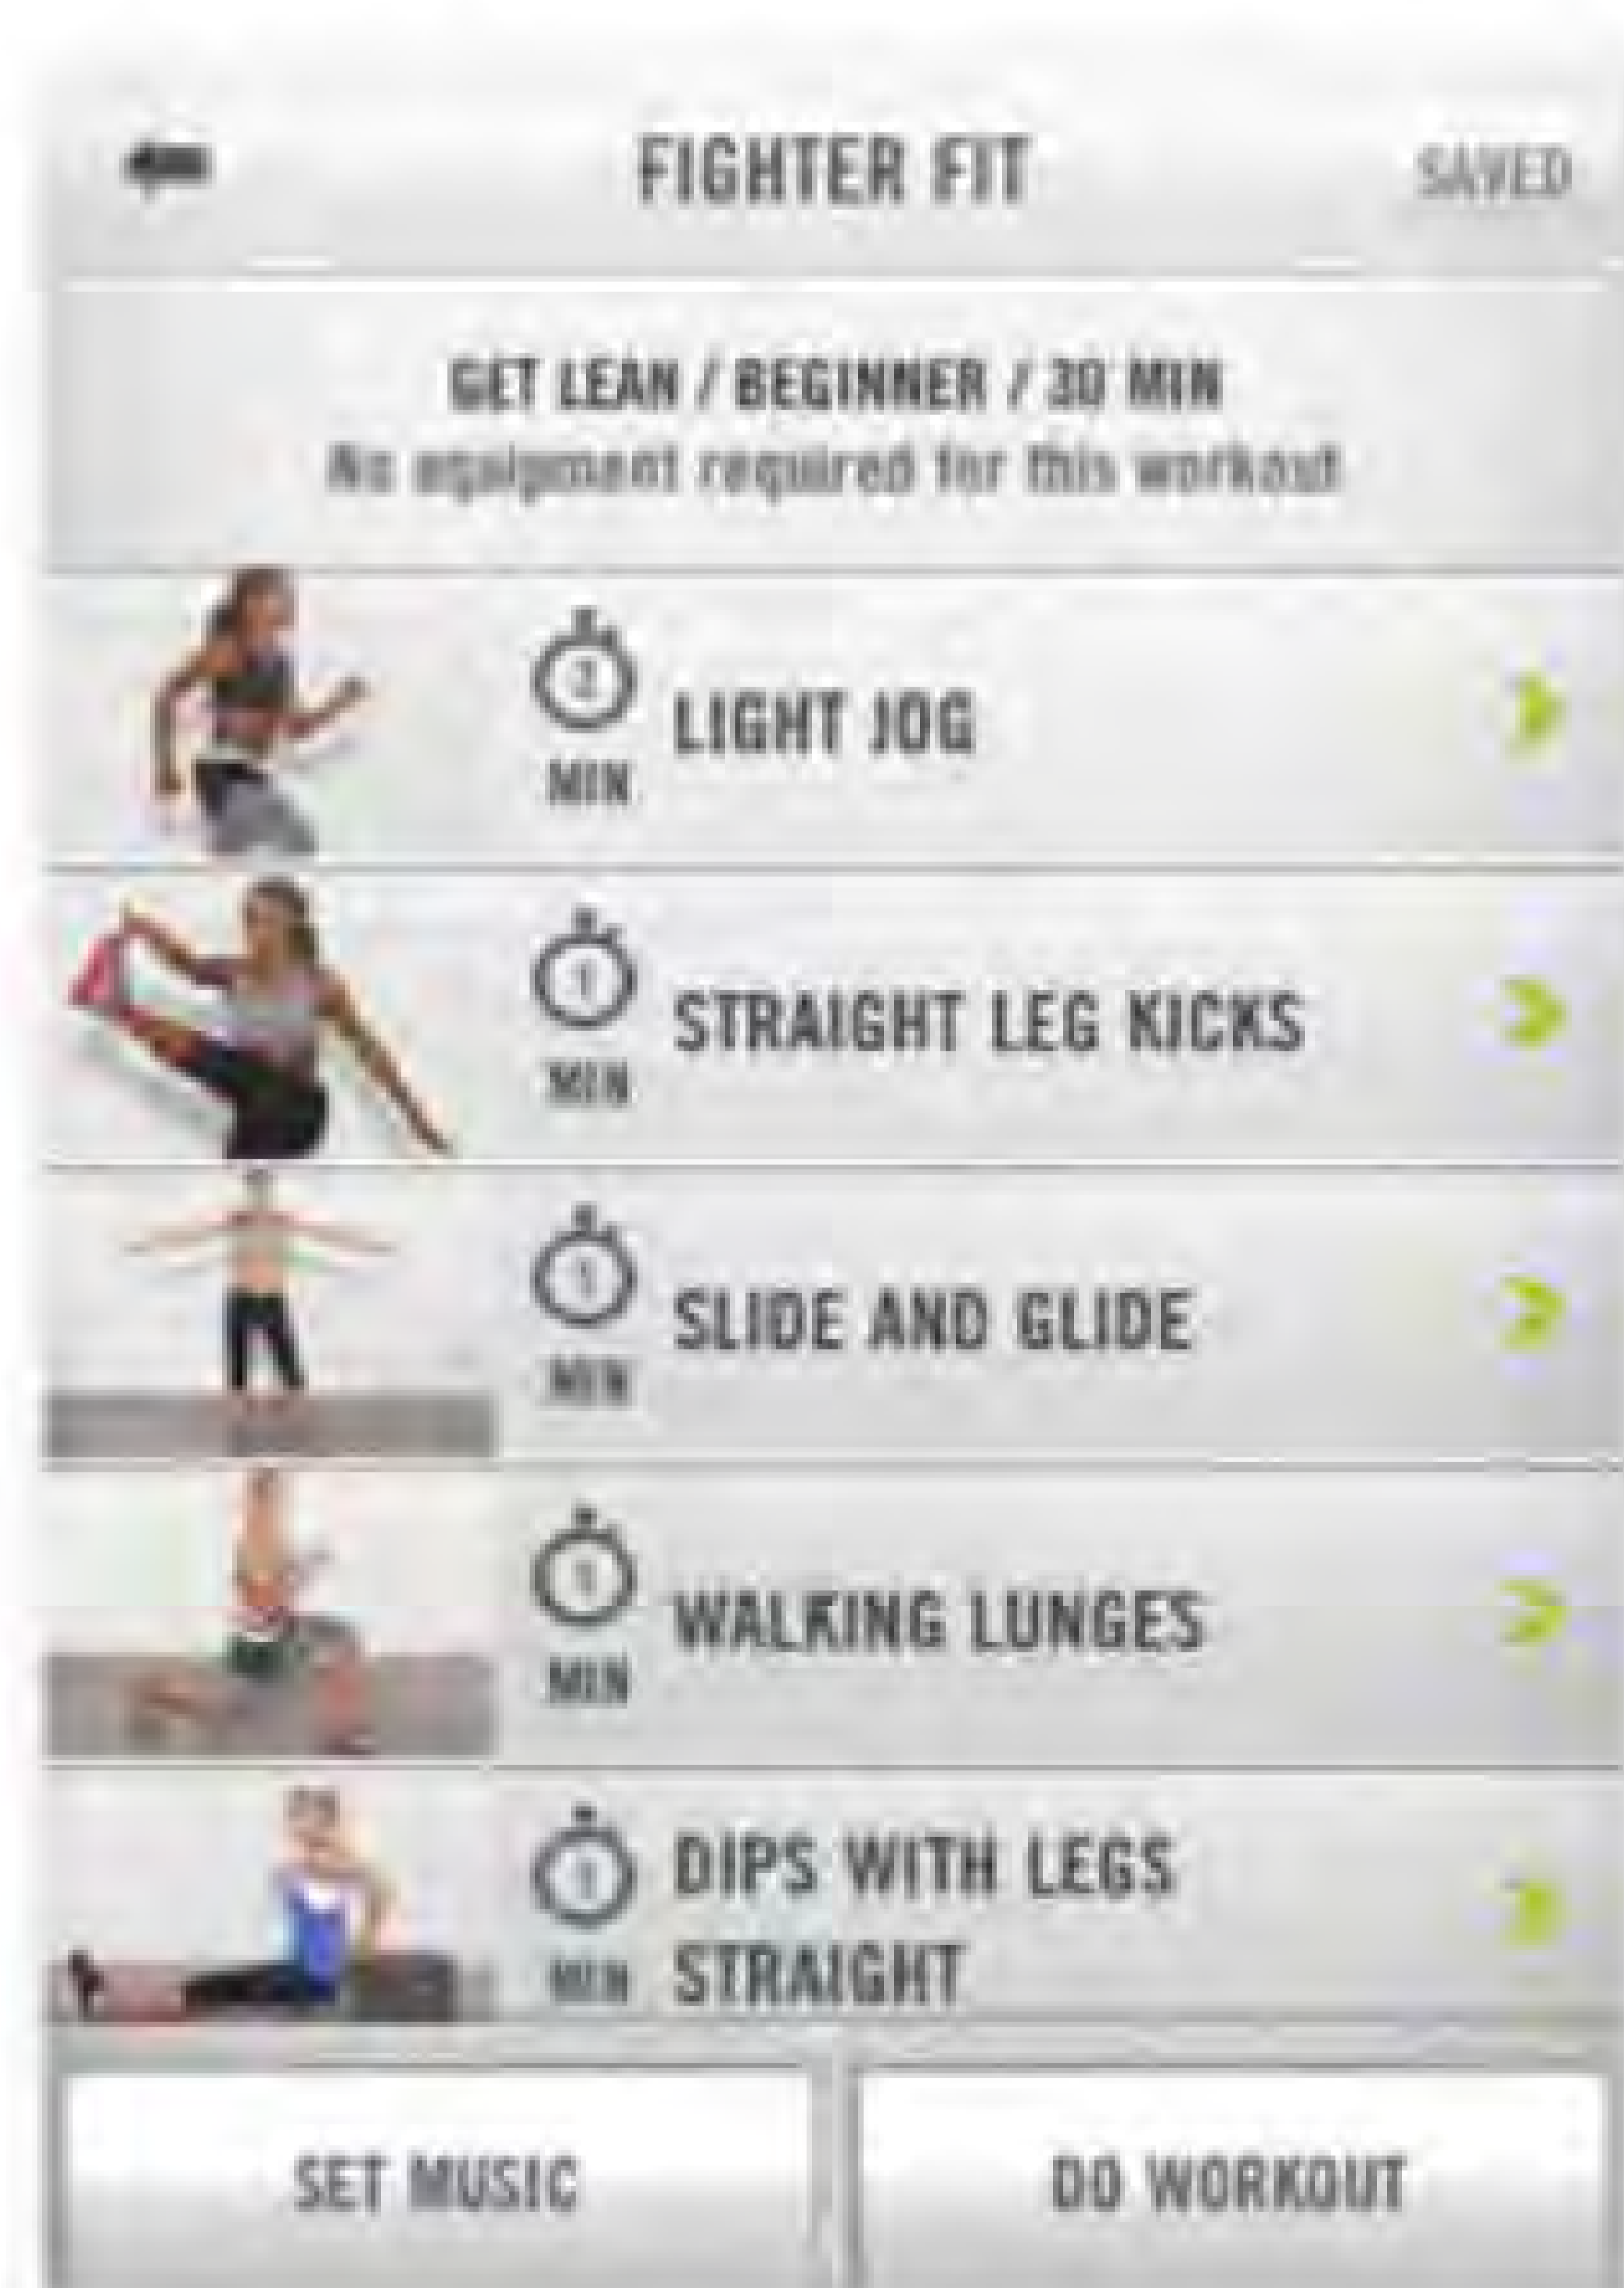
FIGHTER FIT

SAVED

GET LEAN / BEGINNER / 30 MIN
No equipment required for this workout

3 MIN LIGHT JOG

1 MIN STRAIGHT LEG KICKS

1 MIN SLIDE AND GLIDE

1 MIN WALKING LUNGES

1 MIN DIPS WITH LEGS STRAIGHT

SET MUSIC

DO WORKOUT